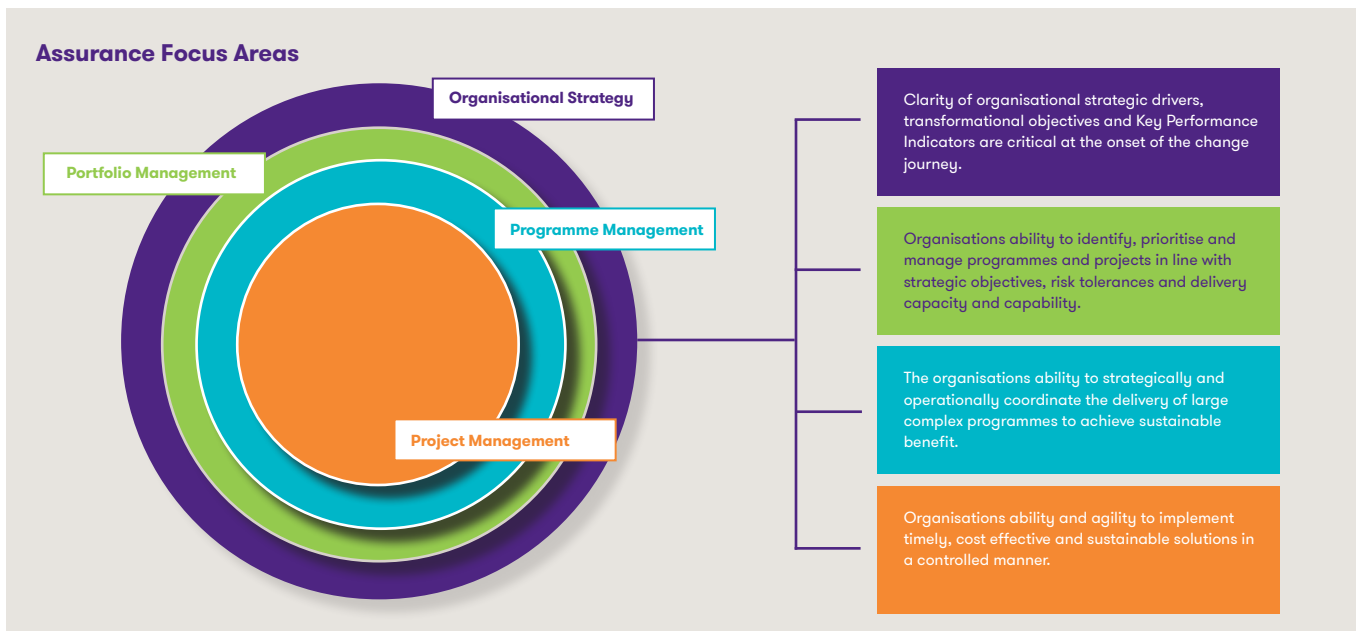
Assurance Focus Areas

Organisational Strategy

Portfolio Management

Programme Management

Project Management

Clarity of organisational strategic drivers, transformational objectives and Key Performance Indicators are critical at the onset of the change journey.

Organisations ability to identify, prioritise and manage programmes and projects in line with strategic objectives, risk tolerances and delivery capacity and capability.

The organisations ability to strategically and operationally coordinate the delivery of large complex programmes to achieve sustainable benefit.

Organisations ability and agility to implement timely, cost effective and sustainable solutions in a controlled manner.